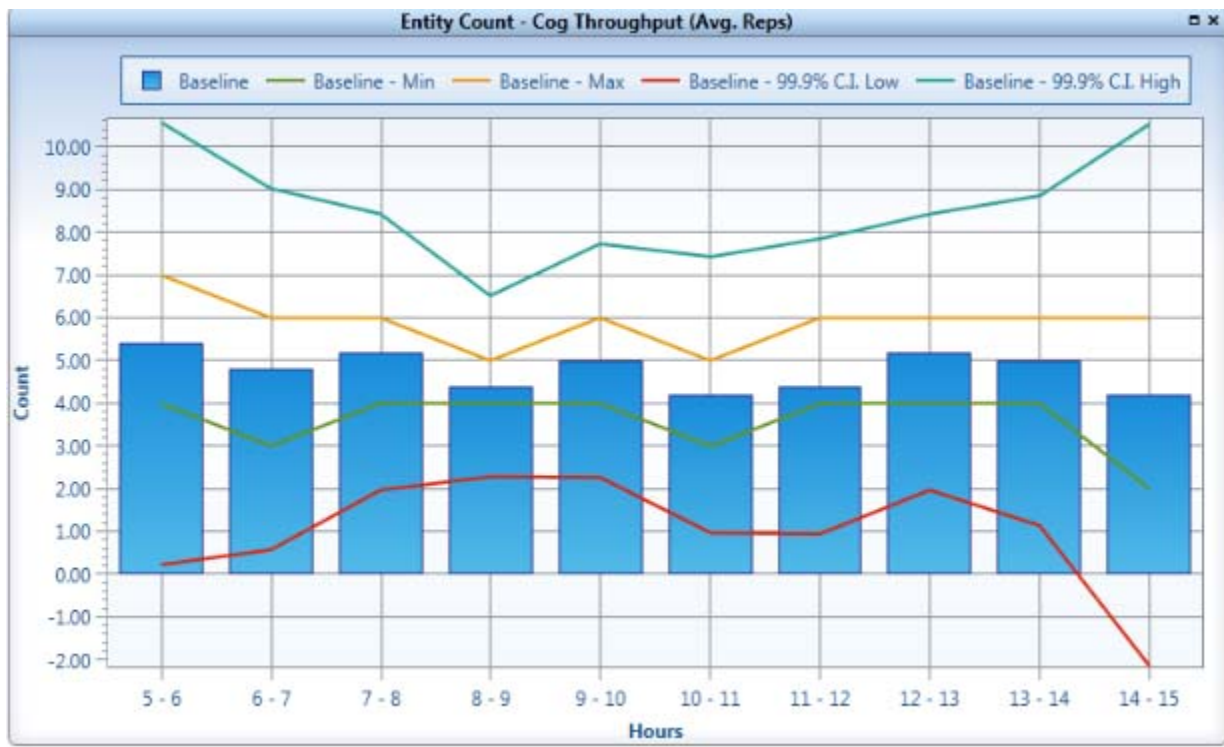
Entity Count - Cog Throughput (Avg. Reps)

Baseline
Baseline - Min
Baseline - Max
Baseline - 99.9% C.I. Low
Baseline - 99.9% C.I. High

Count

10.00
9.00
8.00
7.00
6.00
5.00
4.00
3.00
2.00
1.00
0.00
-1.00
-2.00

5 - 6
6 - 7
7 - 8
8 - 9
9 - 10
10 - 11
11 - 12
12 - 13
13 - 14
14 - 15

Hours